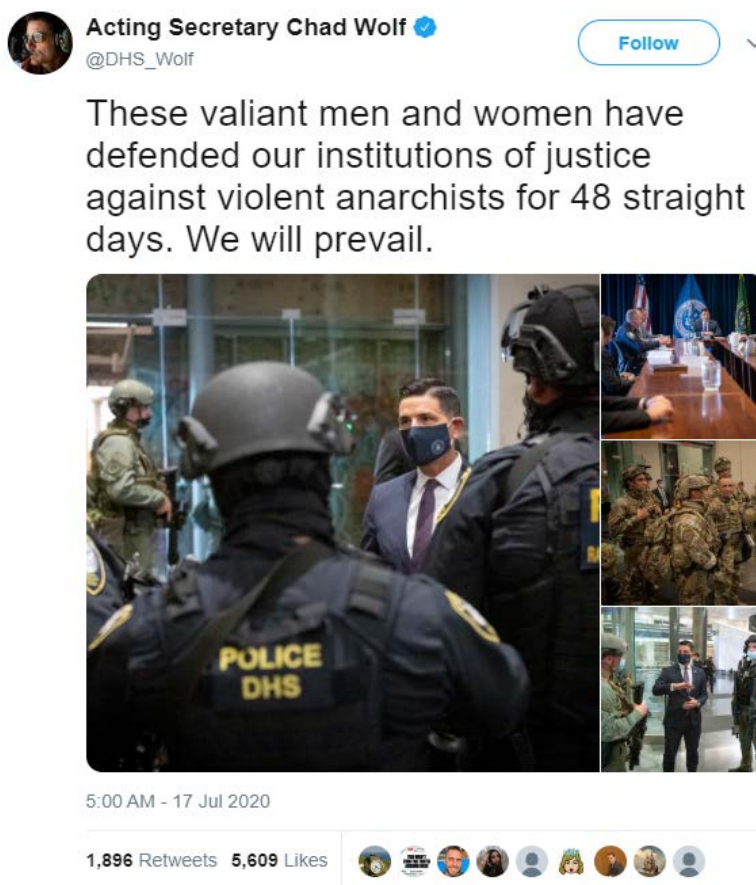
Acting Secretary Chad Wolf
@DHS_Wolf

Follow

These valiant men and women have defended our institutions of justice against violent anarchists for 48 straight days. We will prevail.

POLICE
DHS

5:00 AM - 17 Jul 2020

1,896 Retweets 5,609 Likes